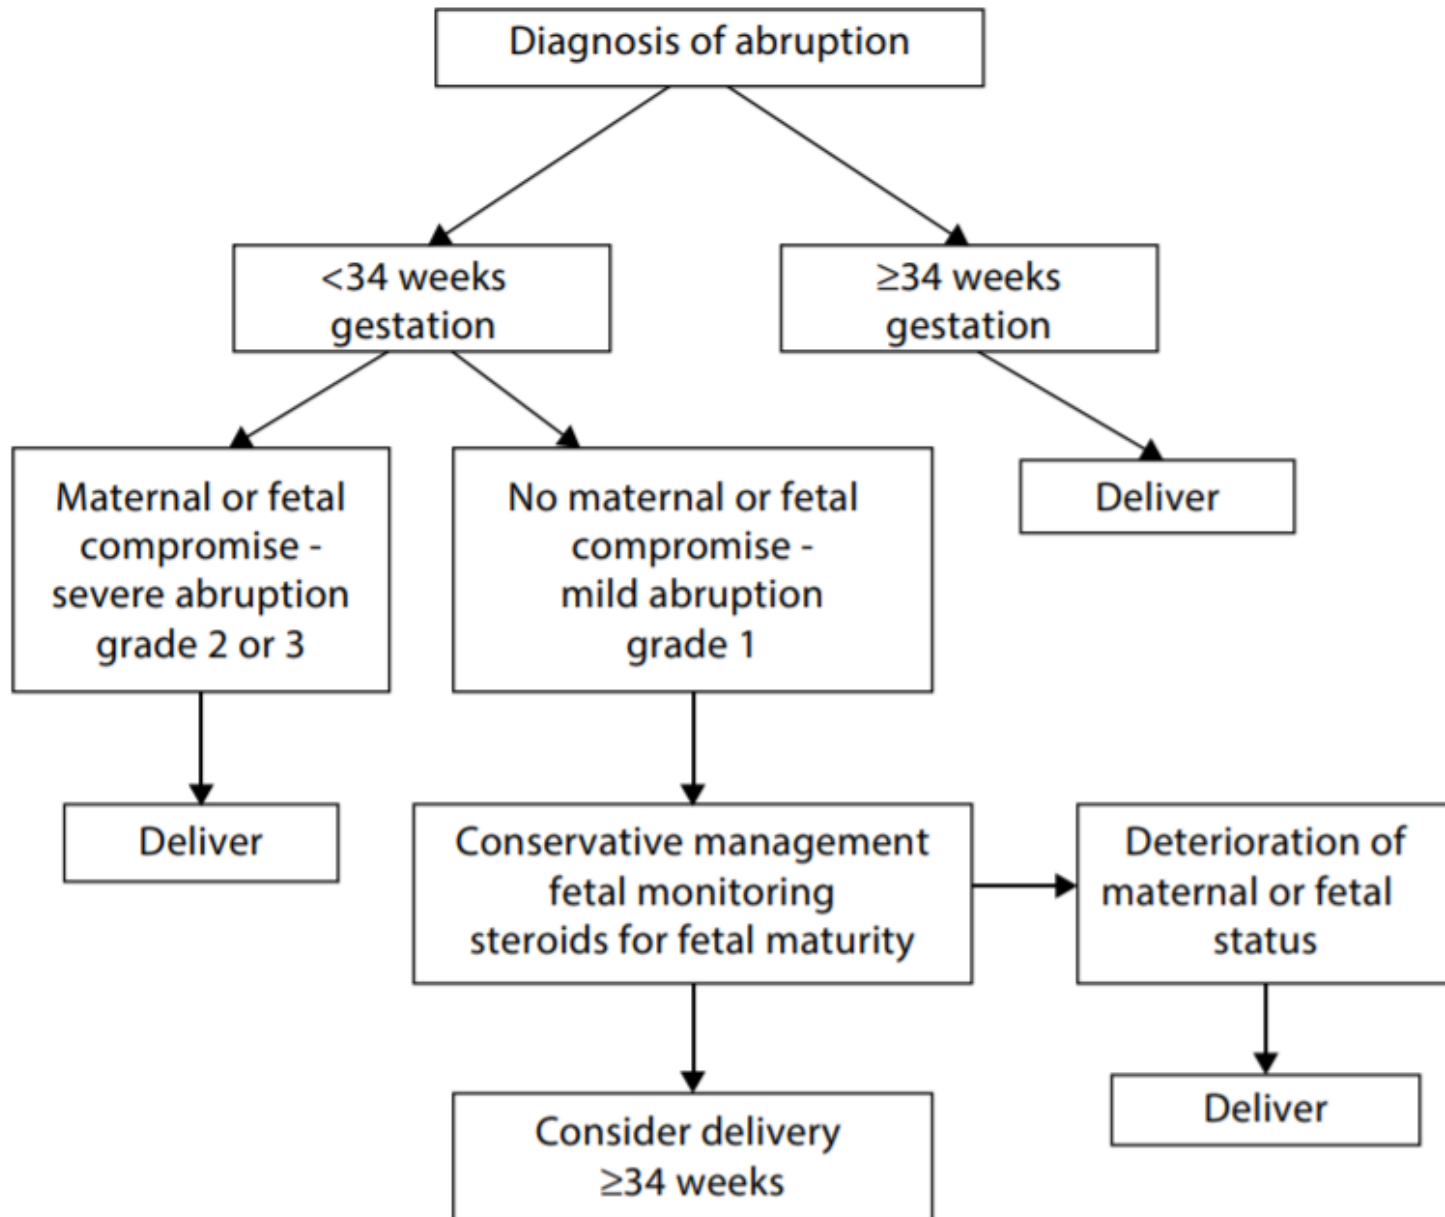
Diagnosis of abruption

<34 weeks gestation

≥34 weeks gestation

Maternal or fetal compromise - severe abruption grade 2 or 3

No maternal or fetal compromise - mild abruption grade 1

Deliver

Deliver

Conservative management fetal monitoring steroids for fetal maturity

Deterioration of maternal or fetal status

Consider delivery ≥34 weeks

Deliver